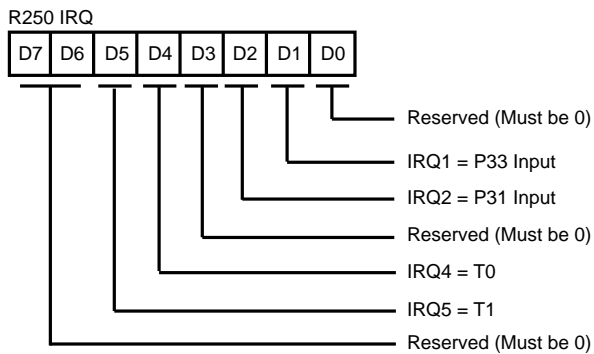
R250 IRQ

| D7 | D6 | D5 | D4 | D3 | D2 | D1 | D0 |
|---|---|---|---|---|---|---|---|

Reserved (Must be 0)

IRQ1 = P33 Input

IRQ2 = P31 Input

Reserved (Must be 0)

IRQ4 = T0

IRQ5 = T1

Reserved (Must be 0)